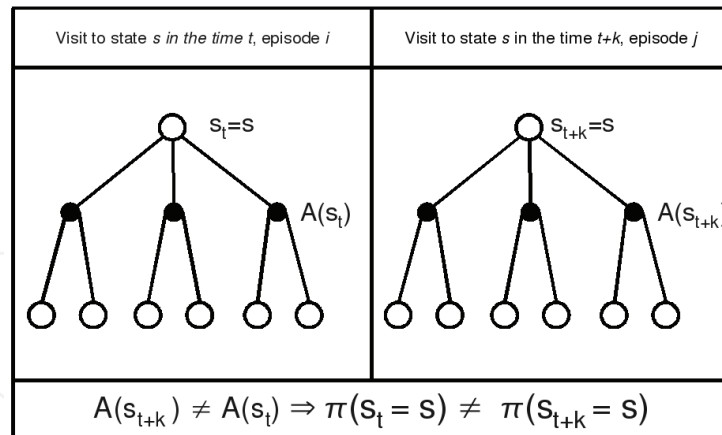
| Visit to state *s in the time t*, episode *i* | Visit to state *s* in the time *t+k*, episode *j* |
|---|---|
| $s_t=s$ $A(s_t)$ | $s_{t+k}=s$ $A(s_{t+k})$ |

$A(s_{t+k}) \neq A(s_t) \Rightarrow \pi(s_t = s) \neq \pi(s_{t+k} = s)$